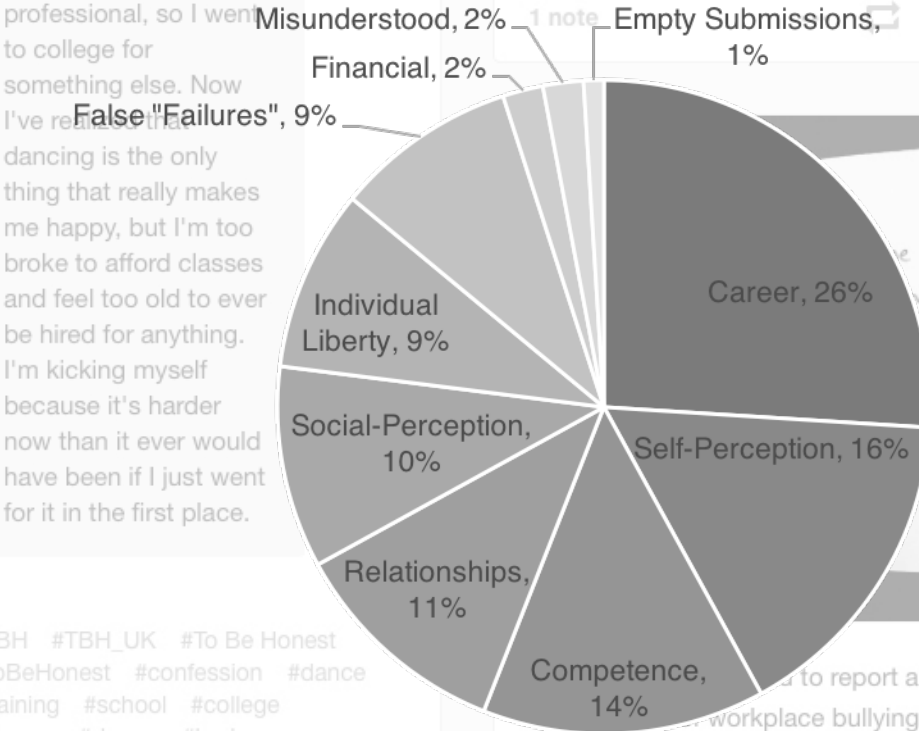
professional, so I went to college for something else. Now I've realized that dancing is the only thing that really makes me happy, but I'm too broke to afford classes and feel too old to ever be hired for anything. I'm kicking myself because it's harder now than it ever would have been if I just went for it in the first place.

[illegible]BH #TBH_UK #To Be Honest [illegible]oBeHonest #confession #dance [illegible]aining #school #college

1 note

Misunderstood, 2%
Empty Submissions, 1%
Financial, 2%
False "Failures", 9%
Career, 26%
Individual Liberty, 9%
Social-Perception, 10%
Self-Perception, 16%
Relationships, 11%
Competence, 14%

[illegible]d to report a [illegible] workplace bullying